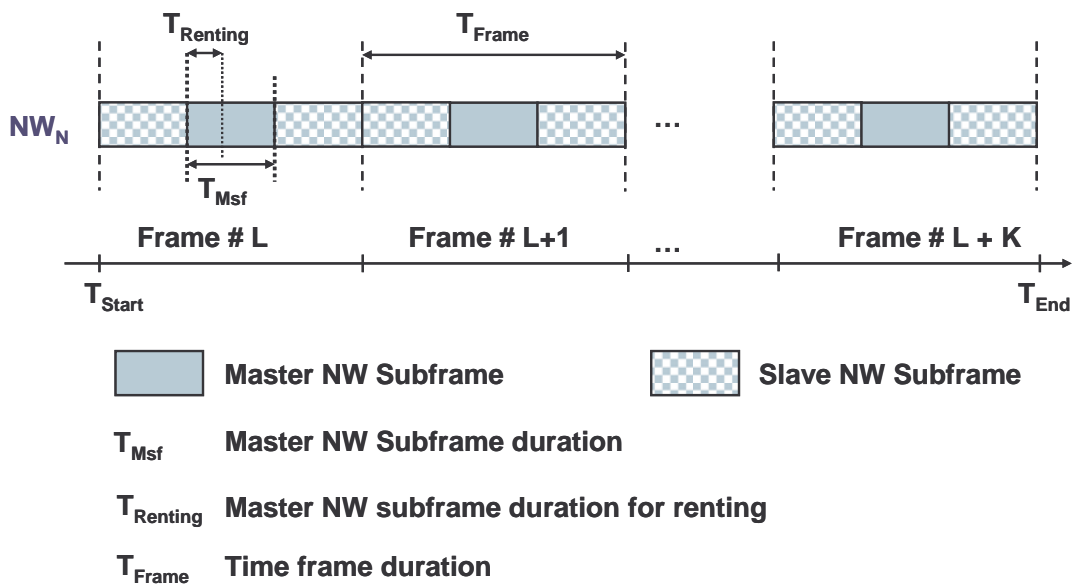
$T_{Renting}$

$T_{Frame}$

$NW_N$

…

$T_{Msf}$

Frame # L

Frame # L+1

…

Frame # L + K

$T_{Start}$

$T_{End}$

Master NW Subframe

Slave NW Subframe

$T_{Msf}$ Master NW Subframe duration

$T_{Renting}$ Master NW subframe duration for renting

$T_{Frame}$ Time frame duration